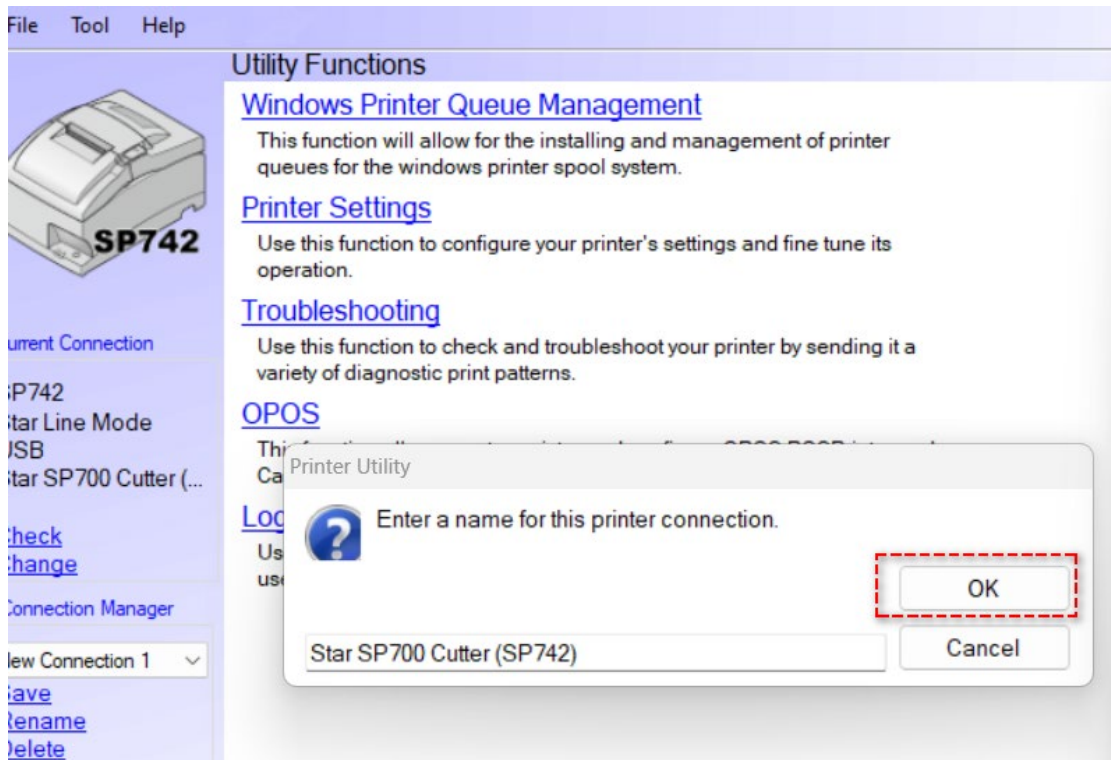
File Tool Help

SP742

urrent Connection

P742
tar Line Mode
JSB
tar SP700 Cutter (...

heck
hange

Connection Manager

lew Connection 1

ave
Rename
Delete

Utility Functions

Windows Printer Queue Management

This function will allow for the installing and management of printer queues for the windows printer spool system.

Printer Settings

Use this function to configure your printer's settings and fine tune its operation.

Troubleshooting

Use this function to check and troubleshoot your printer by sending it a variety of diagnostic print patterns.

OPOS

Thi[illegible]
Ca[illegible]

Lo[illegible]

Us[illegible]
us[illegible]

Printer Utility

Enter a name for this printer connection.

OK

Cancel

Star SP700 Cutter (SP742)